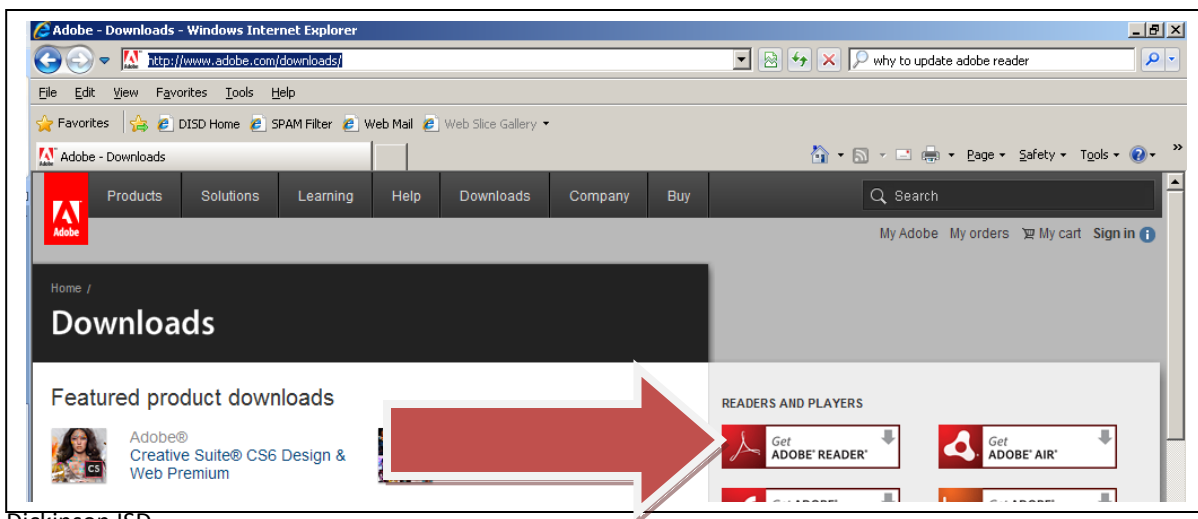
Adobe - Downloads - Windows Internet Explorer

http://www.adobe.com/downloads/

why to update adobe reader

File Edit View Favorites Tools Help

Favorites DISD Home SPAM Filter Web Mail Web Slice Gallery

Adobe - Downloads

Page Safety Tools

Adobe

Products Solutions Learning Help Downloads Company Buy

Search

My Adobe My orders My cart Sign in

Home /

Downloads

Featured product downloads

Adobe®

Creative Suite® CS6 Design & Web Premium

CS

READERS AND PLAYERS

Get ADOBE® READER®

Get ADOBE® AIR®

Dickinson ISD